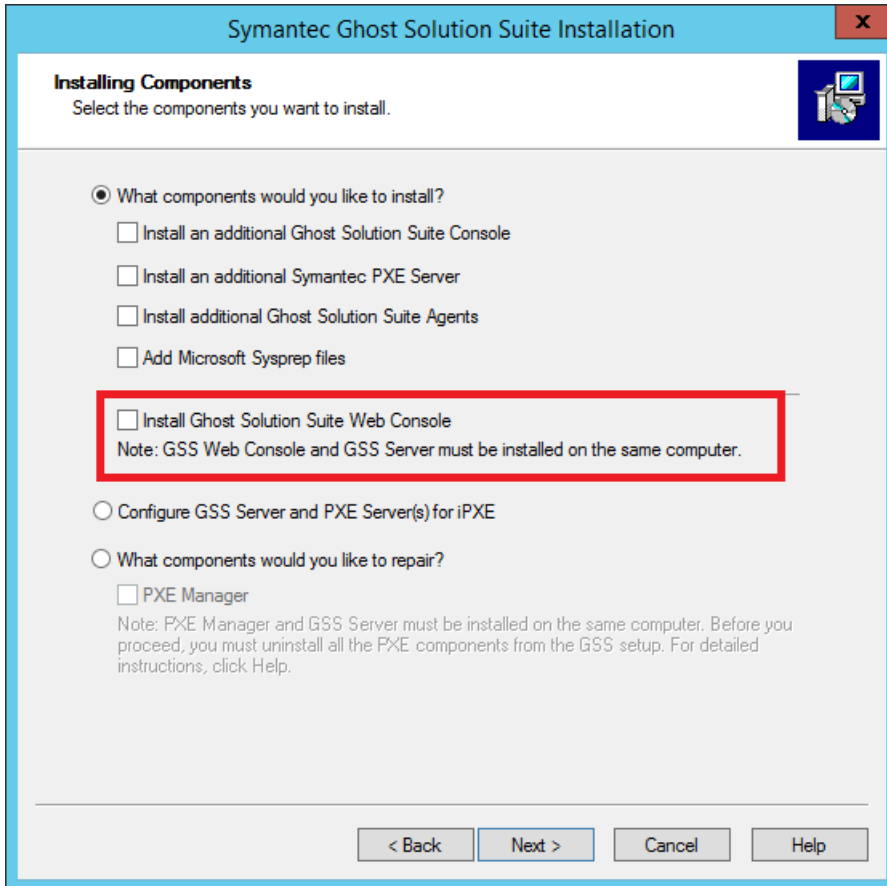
Symantec Ghost Solution Suite Installation

Installing Components
Select the components you want to install.

What components would you like to install?

Install an additional Ghost Solution Suite Console

Install an additional Symantec PXE Server

Install additional Ghost Solution Suite Agents

Add Microsoft Sysprep files

Install Ghost Solution Suite Web Console
Note: GSS Web Console and GSS Server must be installed on the same computer.

Configure GSS Server and PXE Server(s) for iPXE

What components would you like to repair?

PXE Manager

Note: PXE Manager and GSS Server must be installed on the same computer. Before you proceed, you must uninstall all the PXE components from the GSS setup. For detailed instructions, click Help.

< Back | Next > | Cancel | Help